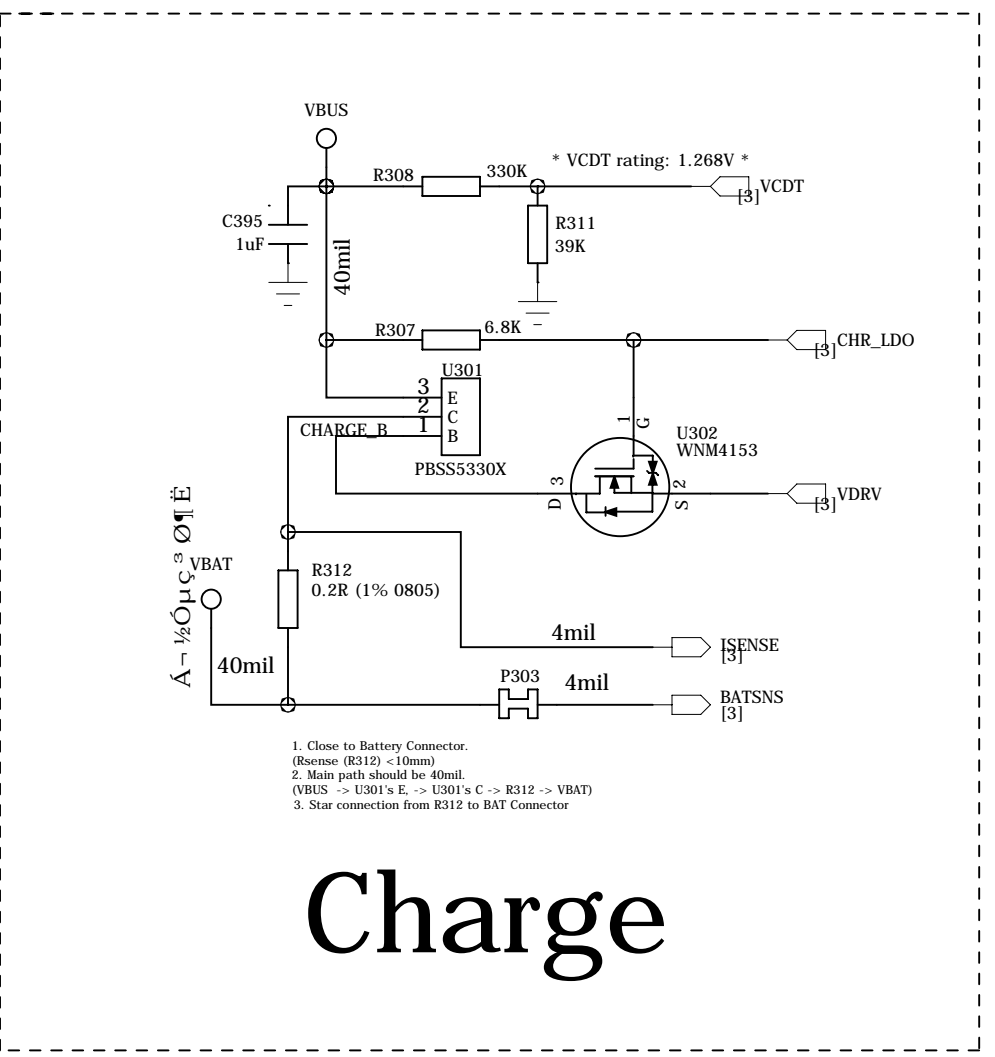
VBUS

R308

330K

* VCDT rating: 1.268V *

[3] VCDT

C395

1uF

R311

39K

40mil

R307

6.8K

[3] CHR_LDO

U301

3 E

2 C

1 B

CHARGE_B

PBSS5330X

1 G

U302

WNM4153

D 3

S 2

[3] VDRV

Á¬½Óµç³ØµÄ¶Ë

VBAT

R312

0.2R (1% 0805)

4mil

ISENSE [3]

40mil

P303

4mil

BATSNS [3]

1. Close to Battery Connector.
(Rsense (R312) <10mm)
2. Main path should be 40mil.
(VBUS -> U301's E, -> U301's C -> R312 -> VBAT)
3. Star connection from R312 to BAT Connector

Charge